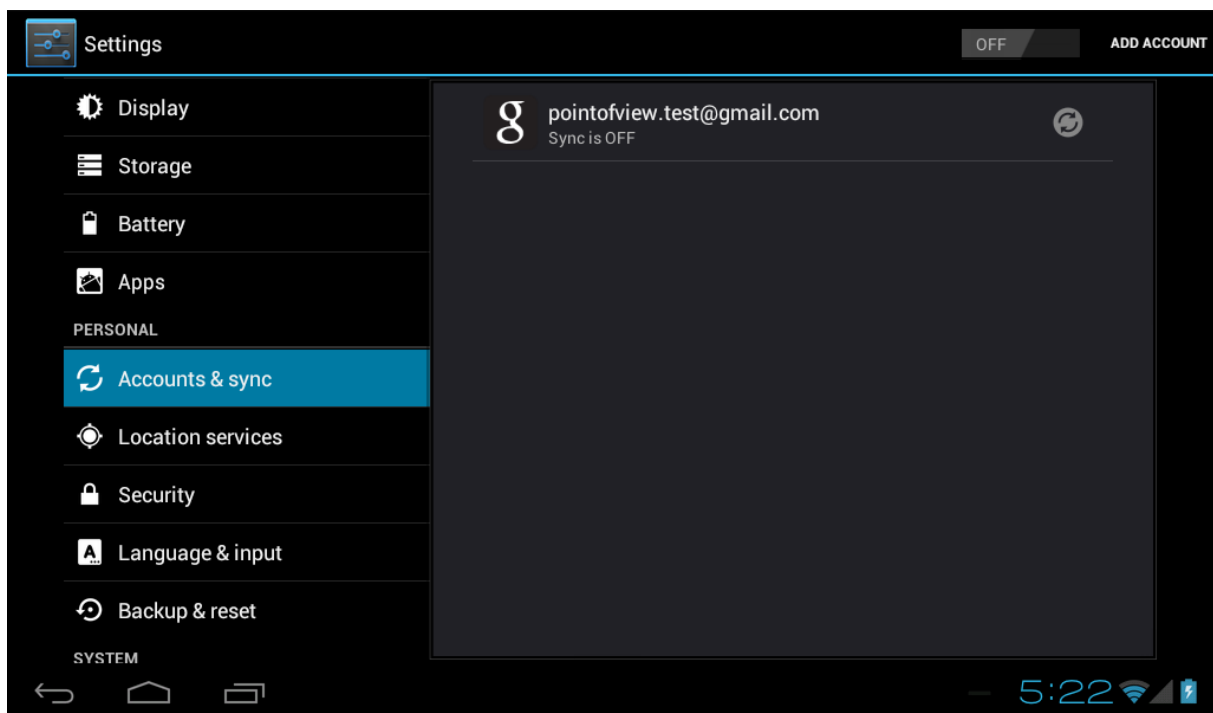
Settings

OFF

ADD ACCOUNT

Display

Storage

Battery

Apps

PERSONAL

Accounts & sync

Location services

Security

Language & input

Backup & reset

SYSTEM

pointofview.test@gmail.com
Sync is OFF

5:22